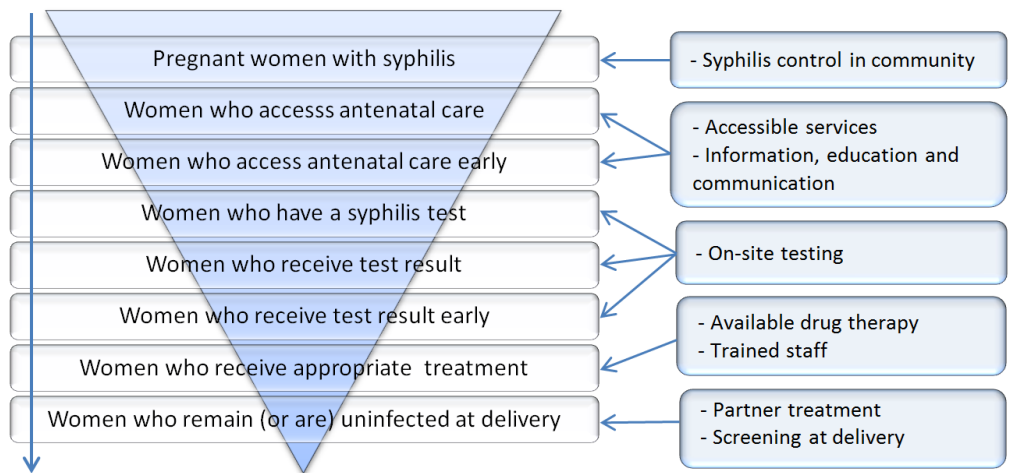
Pregnant women with syphilis

Women who accesss antenatal care

Women who access antenatal care early

Women who have a syphilis test

Women who receive test result

Women who receive test result early

Women who receive appropriate treatment

Women who remain (or are) uninfected at delivery

- Syphilis control in community

- Accessible services
- Information, education and communication

- On-site testing

- Available drug therapy
- Trained staff

- Partner treatment
- Screening at delivery